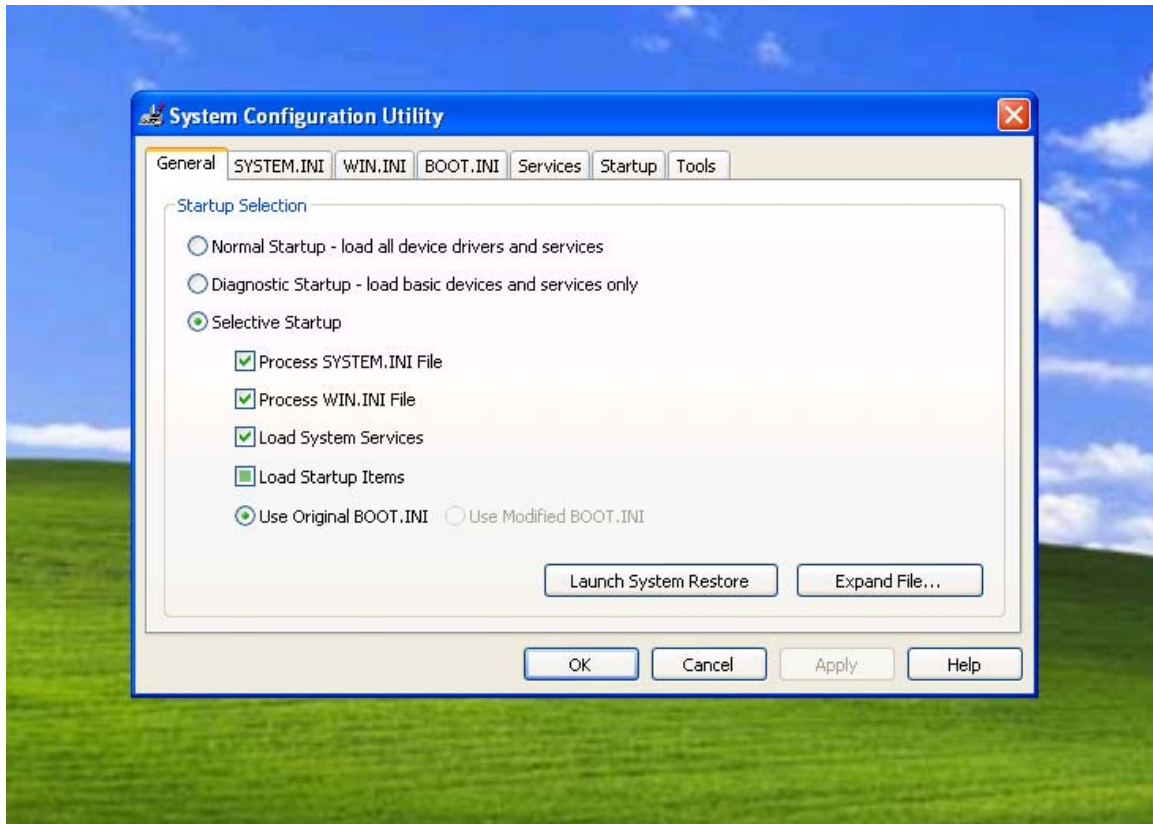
System Configuration Utility

General | SYSTEM.INI | WIN.INI | BOOT.INI | Services | Startup | Tools

Startup Selection

Normal Startup - load all device drivers and services

Diagnostic Startup - load basic devices and services only

Selective Startup

Process SYSTEM.INI File

Process WIN.INI File

Load System Services

Load Startup Items

Use Original BOOT.INI  Use Modified BOOT.INI

Launch System Restore  Expand File...

OK  Cancel  Apply  Help